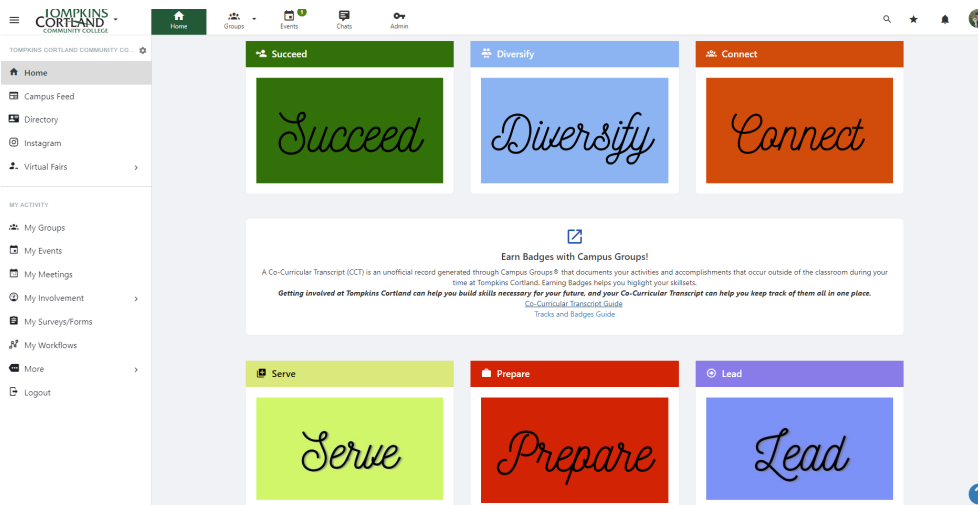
TOMPKINS CORTLAND COMMUNITY COLLEGE

Home Groups Events Chats Admin

TOMPKINS CORTLAND COMMUNITY CO...

Home
Campus Feed
Directory
Instagram
Virtual Fairs

MY ACTIVITY

My Groups
My Events
My Meetings
My Involvement
My Surveys/Forms
My Workflows
More
Logout

Succeed

Succeed

Diversify

Diversify

Connect

Connect

Earn Badges with Campus Groups!

A Co-Curricular Transcript (CCT) is an unofficial record generated through Campus Groups® that documents your activities and accomplishments that occur outside of the classroom during your time at Tompkins Cortland. Earning Badges helps you higlight your skillsets.

Getting involved at Tompkins Cortland can help you build skills necessary for your future, and your Co-Curricular Transcript can help you keep track of them all in one place.

Co-Curricular Transcript Guide
Tracks and Badges Guide

Serve

Serve

Prepare

Prepare

Lead

Lead